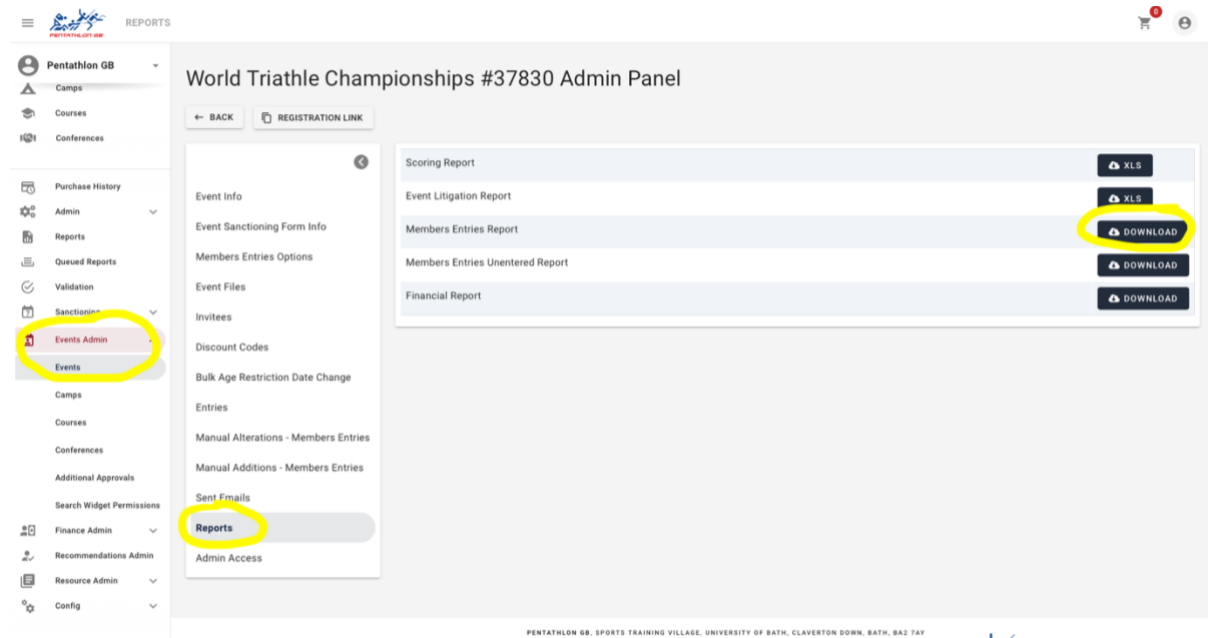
PENTATHLON GB

REPORTS

0

Pentathlon GB

Camps

Courses

Conferences

Purchase History

Admin

Reports

Queued Reports

Validation

Sanctioning

Events Admin

Events

Camps

Courses

Conferences

Additional Approvals

Search Widget Permissions

Finance Admin

Recommendations Admin

Resource Admin

Config

World Triathle Championships #37830 Admin Panel

← BACK

REGISTRATION LINK

Event Info

Event Sanctioning Form Info

Members Entries Options

Event Files

Invitees

Discount Codes

Bulk Age Restriction Date Change

Entries

Manual Alterations - Members Entries

Manual Additions - Members Entries

Sent Emails

Reports

Admin Access

| | |
|---|---|
| Scoring Report | XLS |
| Event Litigation Report | XLS |
| Members Entries Report | DOWNLOAD |
| Members Entries Unentered Report | DOWNLOAD |
| Financial Report | DOWNLOAD |

PENTATHLON GB, SPORTS TRAINING VILLAGE, UNIVERSITY OF BATH, CLAVERTON DOWN, BATH, BA2 7AY